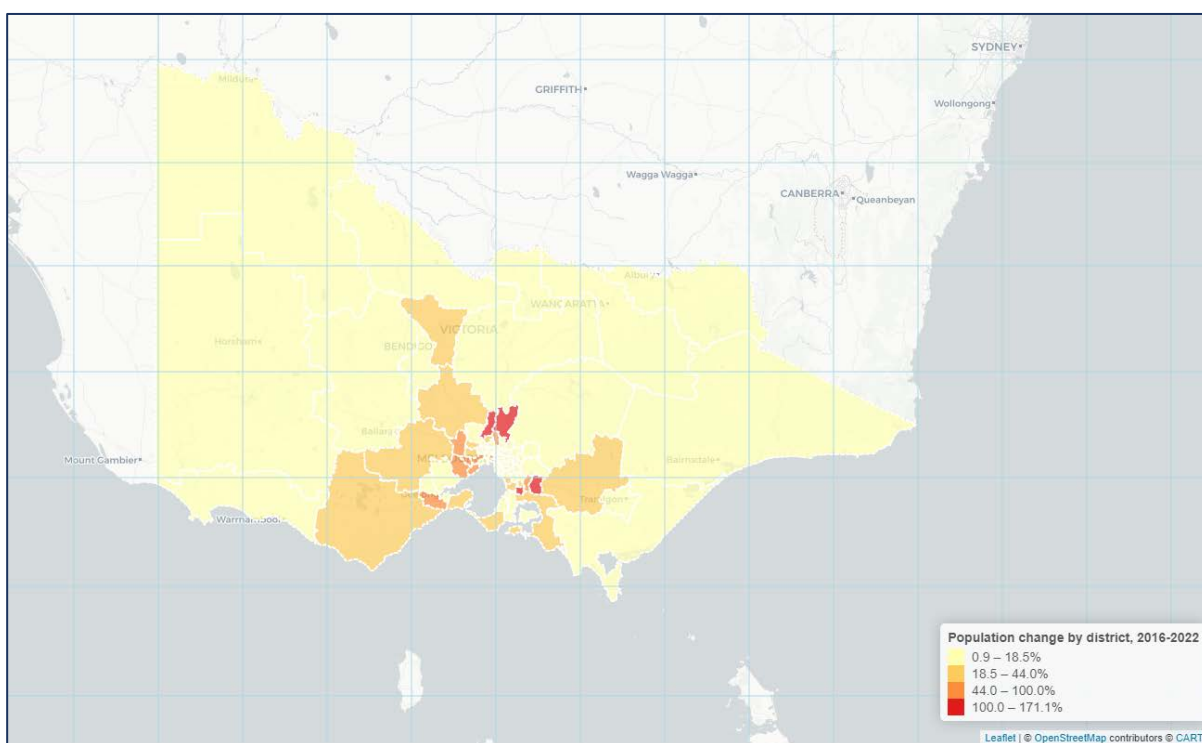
SYDNEY
GRIFFITH
Wollongong
Mildura
Wagga Wagga
CANBERRA
Queanbeyan
Albury
WANGARATTA
VICTORIA
Horsham
BENDIGO
Ballarat
MELBOURNE
Mount Gambier
Bairnsdale
Geelong
Traralgon
Warrnambool

Population change by district, 2016-2022
0.9 – 18.5%
18.5 – 44.0%
44.0 – 100.0%
100.0 – 171.1%

Leaflet | © OpenStreetMap contributors © CART